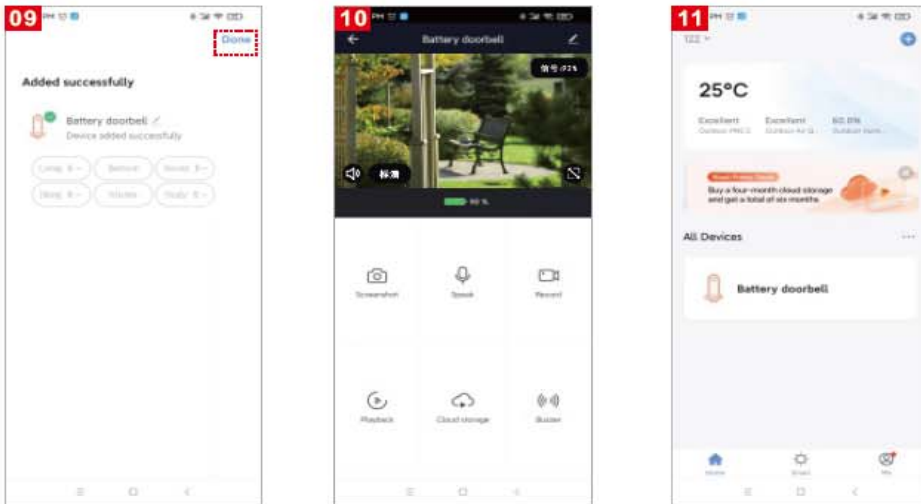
09

Done

Added successfully

Battery doorbell

Device added successfully

10

Battery doorbell

标清

Screenshot

Speak

Record

Playback

Cloud storage

Buzzer

11

25°C

Excellent

Excellent

Buy a four-month cloud storage and get a total of six months

All Devices

Battery doorbell

Home

Smart

Me